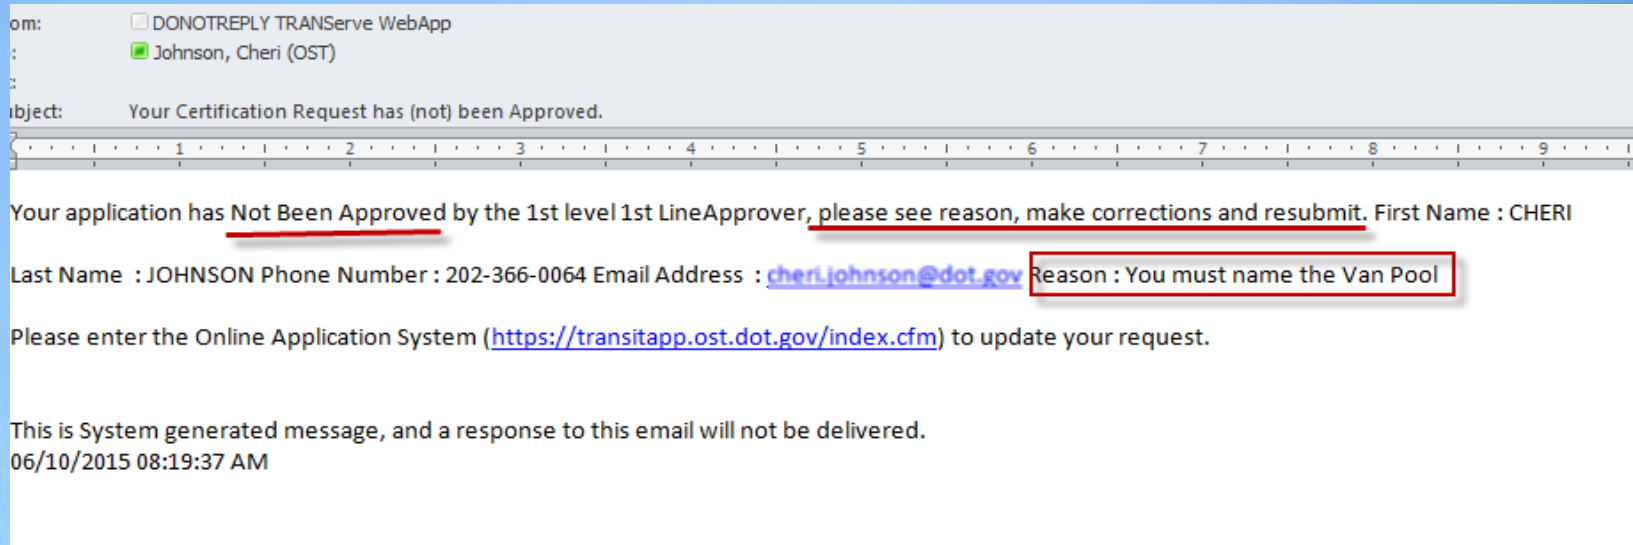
om: DONOTREPLY TRANServe WebApp
: Johnson, Cheri (OST)
:
ıbject: Your Certification Request has (not) been Approved.

1 2 3 4 5 6 7 8 9

Your application has Not Been Approved by the 1st level 1st LineApprover, please see reason, make corrections and resubmit. First Name : CHERI

Last Name : JOHNSON Phone Number : 202-366-0064 Email Address : cheri.johnson@dot.gov Reason : You must name the Van Pool

Please enter the Online Application System (https://transitapp.ost.dot.gov/index.cfm) to update your request.

This is System generated message, and a response to this email will not be delivered.
06/10/2015 08:19:37 AM